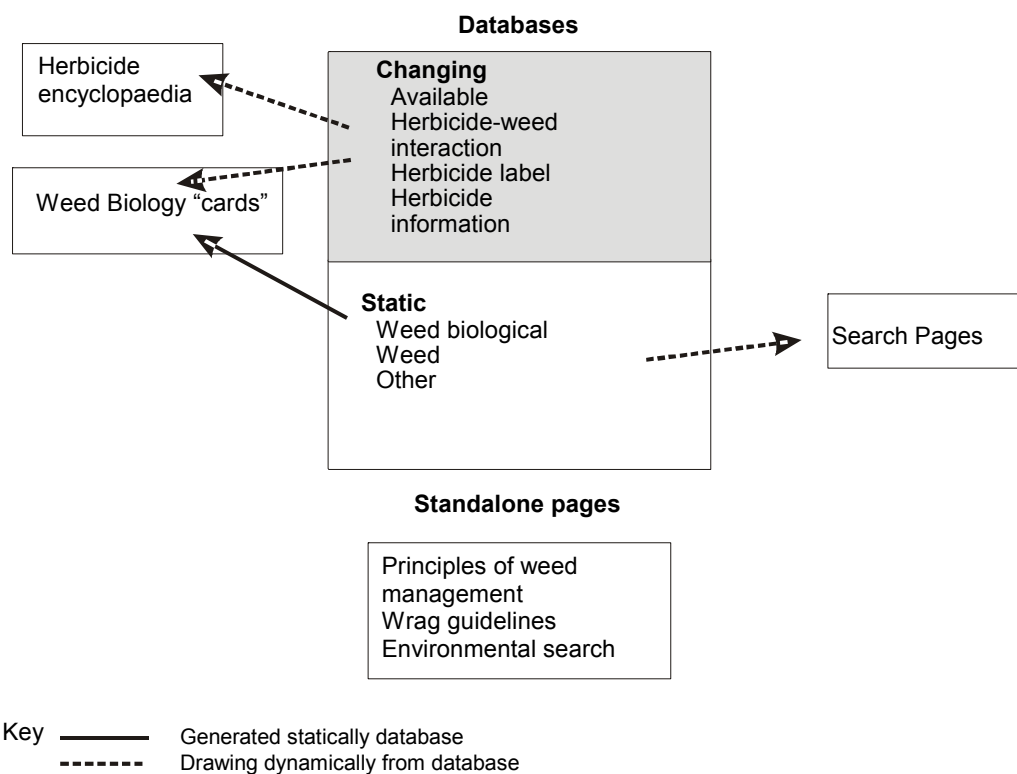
Databases

Herbicide encyclopaedia

Changing
Available
Herbicide-weed interaction
Herbicide label
Herbicide information

Weed Biology "cards"

Static
Weed biological
Weed
Other

Search Pages

Standalone pages

Principles of weed management
Wrag guidelines
Environmental search

Key
Generated statically database
Drawing dynamically from database